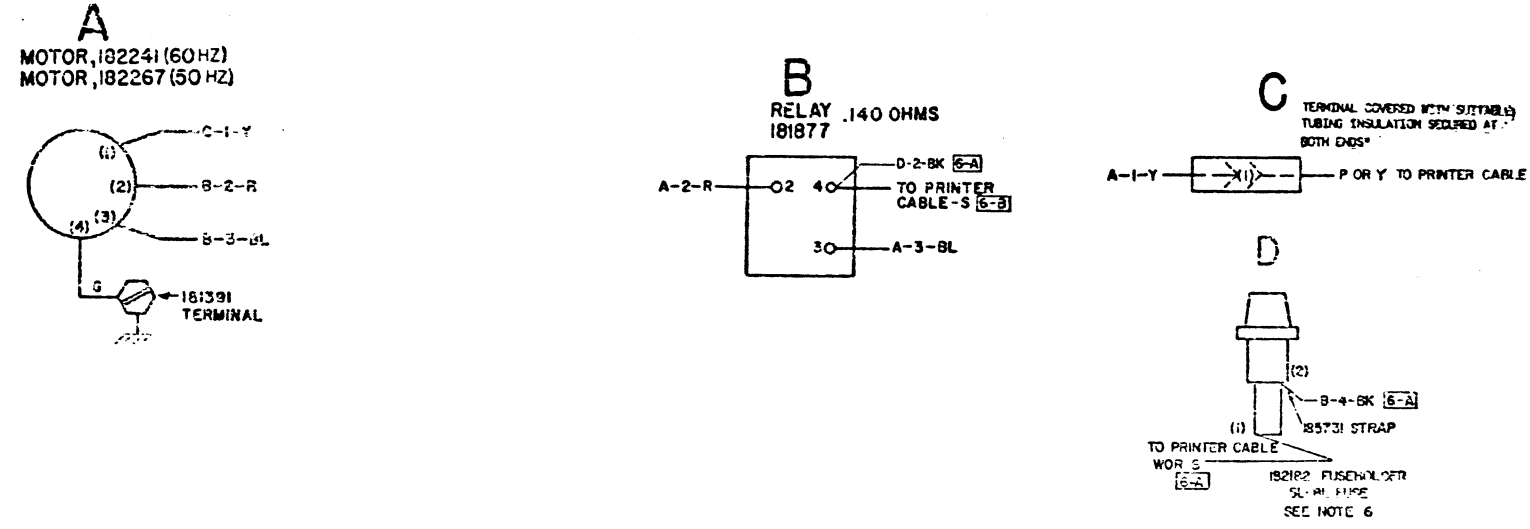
A
MOTOR, 182241 (60 HZ)
MOTOR, 182267 (50 HZ)

(1) C-1-Y
(2) B-2-R
(3) B-3-BL
(4)
G
181391
TERMINAL

B
RELAY .140 OHMS
181877

A-2-R 2
4 D-2-BK 6-A
TO PRINTER CABLE-S 6-B
3 A-3-BL

C
TERMINAL COVERED WITH SUITABLE TUBING INSULATION SECURED AT BOTH ENDS*

A-1-Y (1) P OR Y TO PRINTER CABLE

D

(2)
B-4-BK 6-A
(1)
185731 STRAP
TO PRINTER CABLE
W OR S
6-A
182182 FUSEHOLDER
SL-BL FUSE
SEE NOTE 6